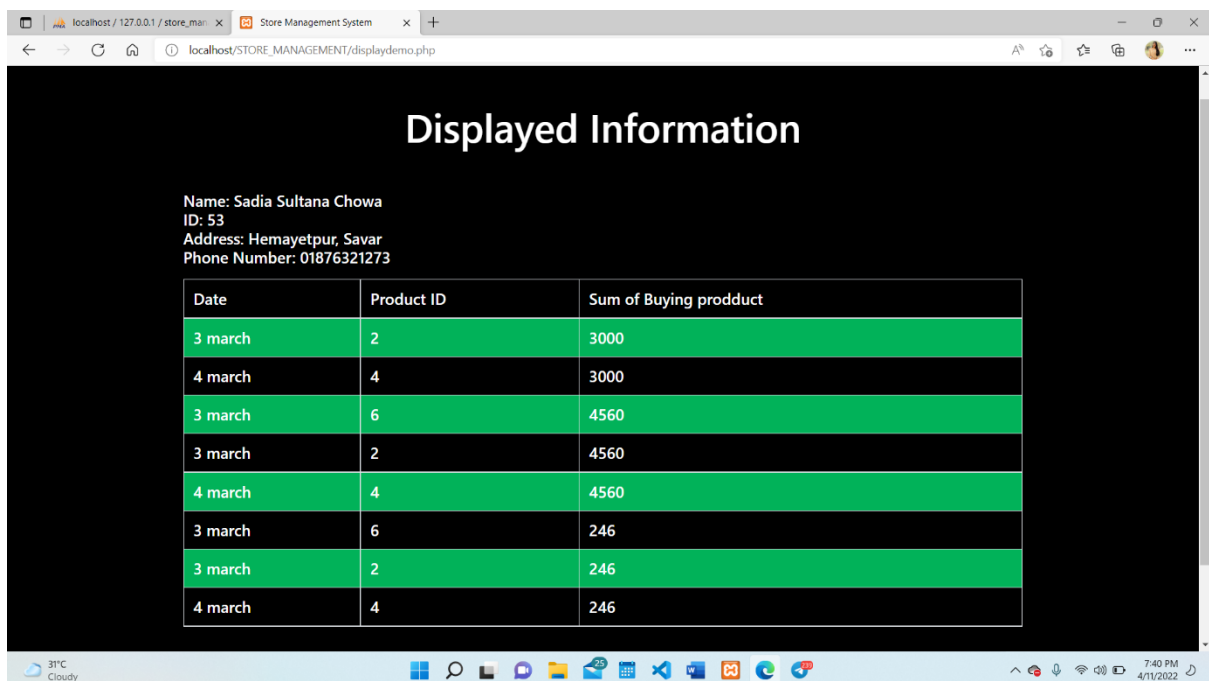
localhost / 127.0.0.1 / store_man ×
Store Management System ×
localhost/STORE_MANAGEMENT/displaydemo.php

Displayed Information

Name: Sadia Sultana Chowa
ID: 53
Address: Hemayetpur, Savar
Phone Number: 01876321273

| Date | Product ID | Sum of Buying prodduct |
|---|---|---|
| 3 march | 2 | 3000 |
| 4 march | 4 | 3000 |
| 3 march | 6 | 4560 |
| 3 march | 2 | 4560 |
| 4 march | 4 | 4560 |
| 3 march | 6 | 246 |
| 3 march | 2 | 246 |
| 4 march | 4 | 246 |

31°C
Cloudy
25
239
7:40 PM
4/11/2022